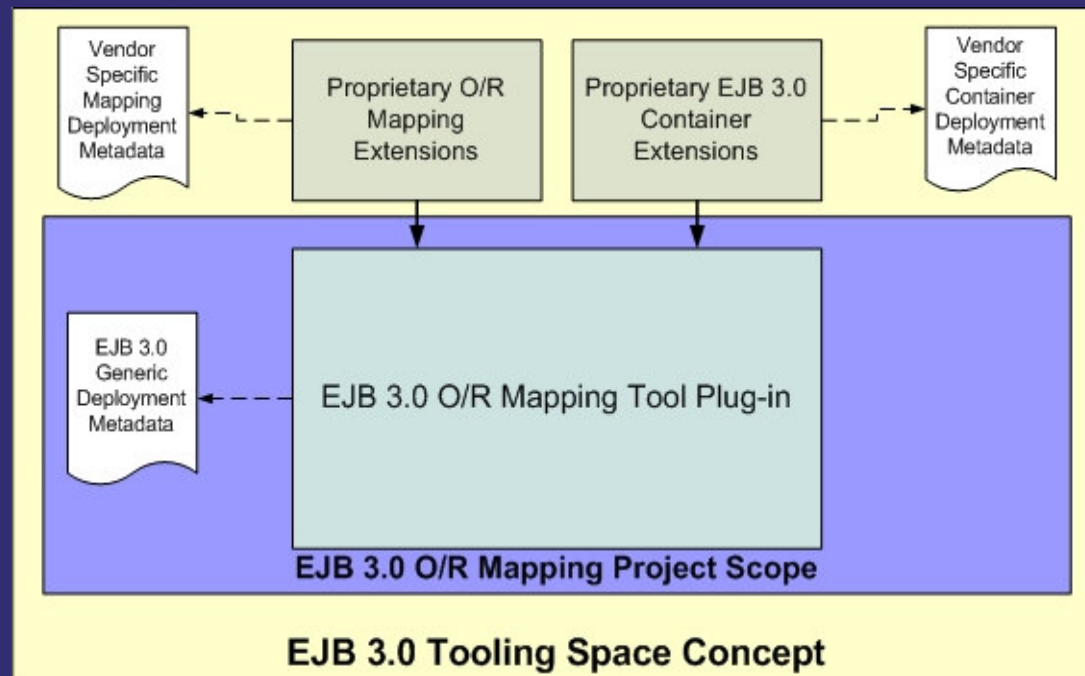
Vendor Specific Mapping Deployment Metadata

Proprietary O/R Mapping Extensions

Proprietary EJB 3.0 Container Extensions

Vendor Specific Container Deployment Metadata

EJB 3.0 Generic Deployment Metadata

EJB 3.0 O/R Mapping Tool Plug-in

EJB 3.0 O/R Mapping Project Scope

EJB 3.0 Tooling Space Concept